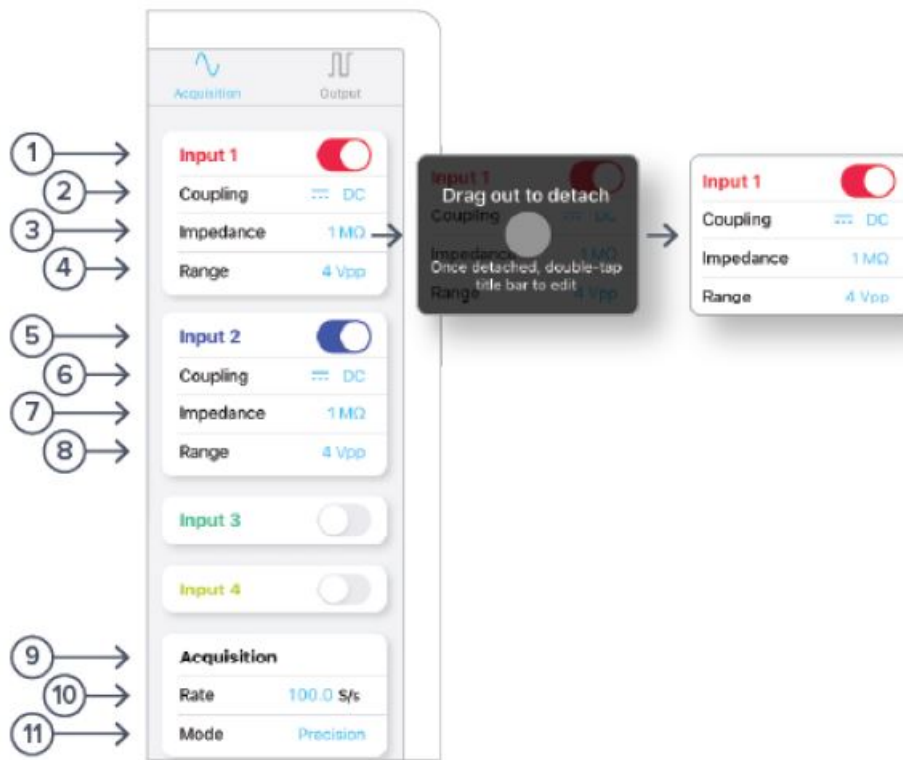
Acquisition
Output

1
Input 1
2
Coupling DC
3
Impedance 1 MΩ
4
Range 4 Vpp

5
Input 2
6
Coupling DC
7
Impedance 1 MΩ
8
Range 4 Vpp

Input 3

Input 4

9
Acquisition
10
Rate 100.0 S/s
11
Mode Precision

Input 1
Coupling DC
Impedance 1 MΩ
Range 4 Vpp
Drag out to detach
Once detached, double-tap title bar to edit

Input 1
Coupling DC
Impedance 1 MΩ
Range 4 Vpp